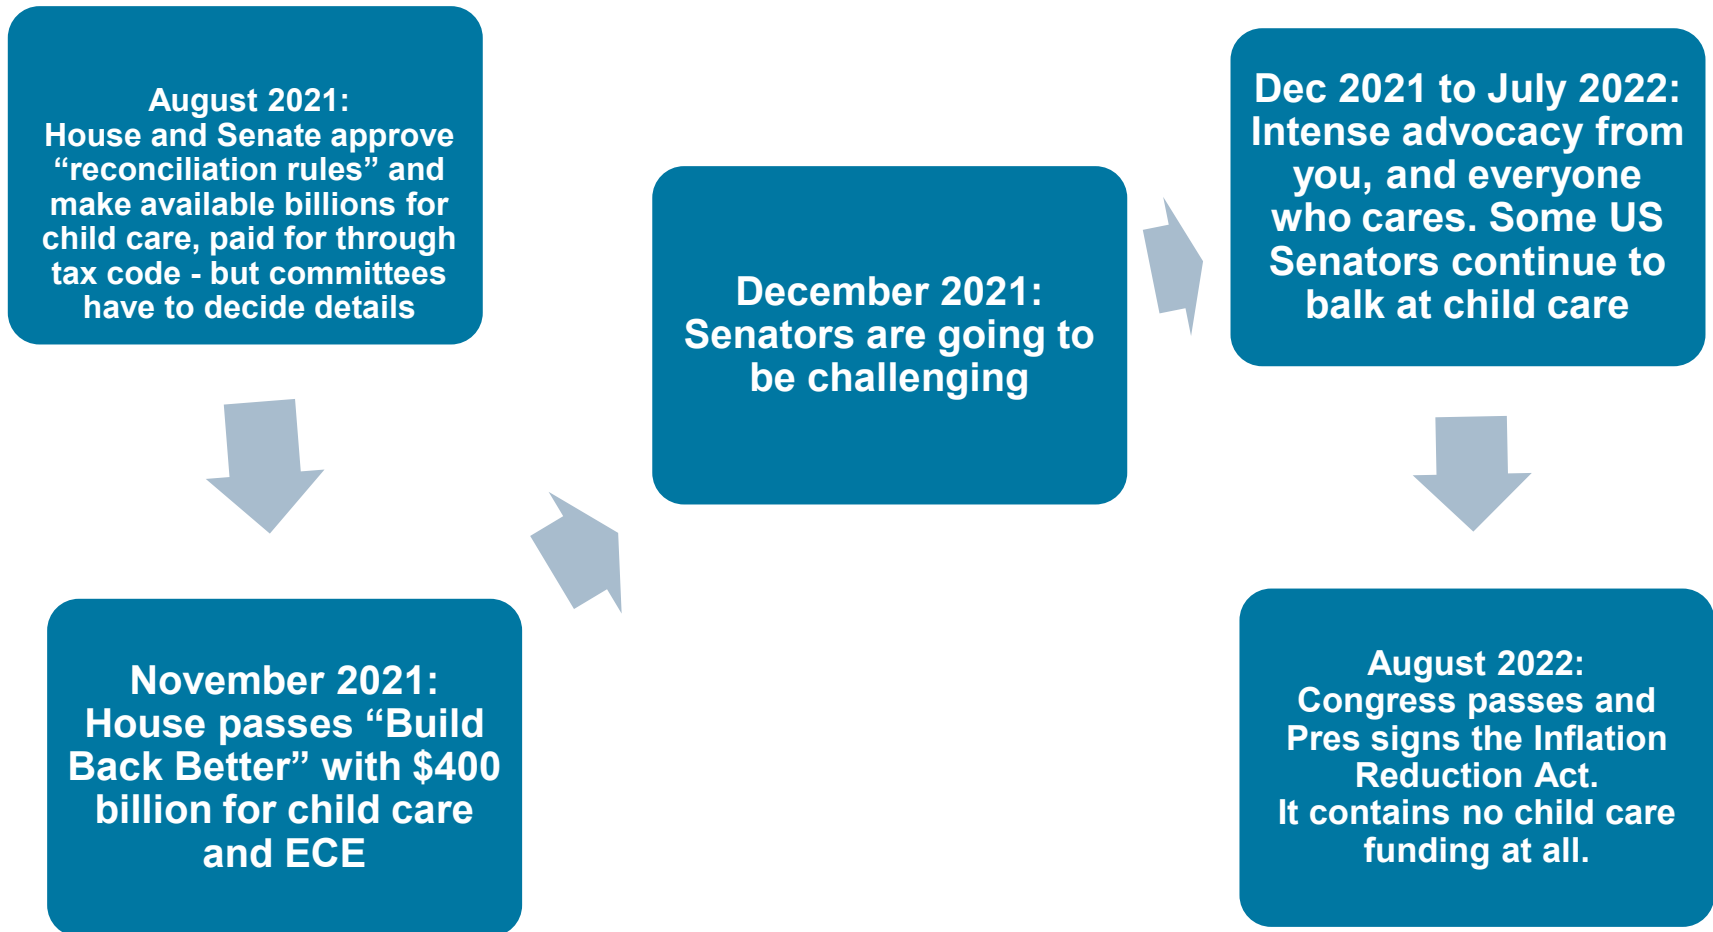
August 2021:
House and Senate approve “reconciliation rules” and make available billions for child care, paid for through tax code - but committees have to decide details

November 2021:
House passes “Build Back Better” with $400 billion for child care and ECE

December 2021:
Senators are going to be challenging

Dec 2021 to July 2022:
Intense advocacy from you, and everyone who cares. Some US Senators continue to balk at child care

August 2022:
Congress passes and Pres signs the Inflation Reduction Act.
It contains no child care funding at all.